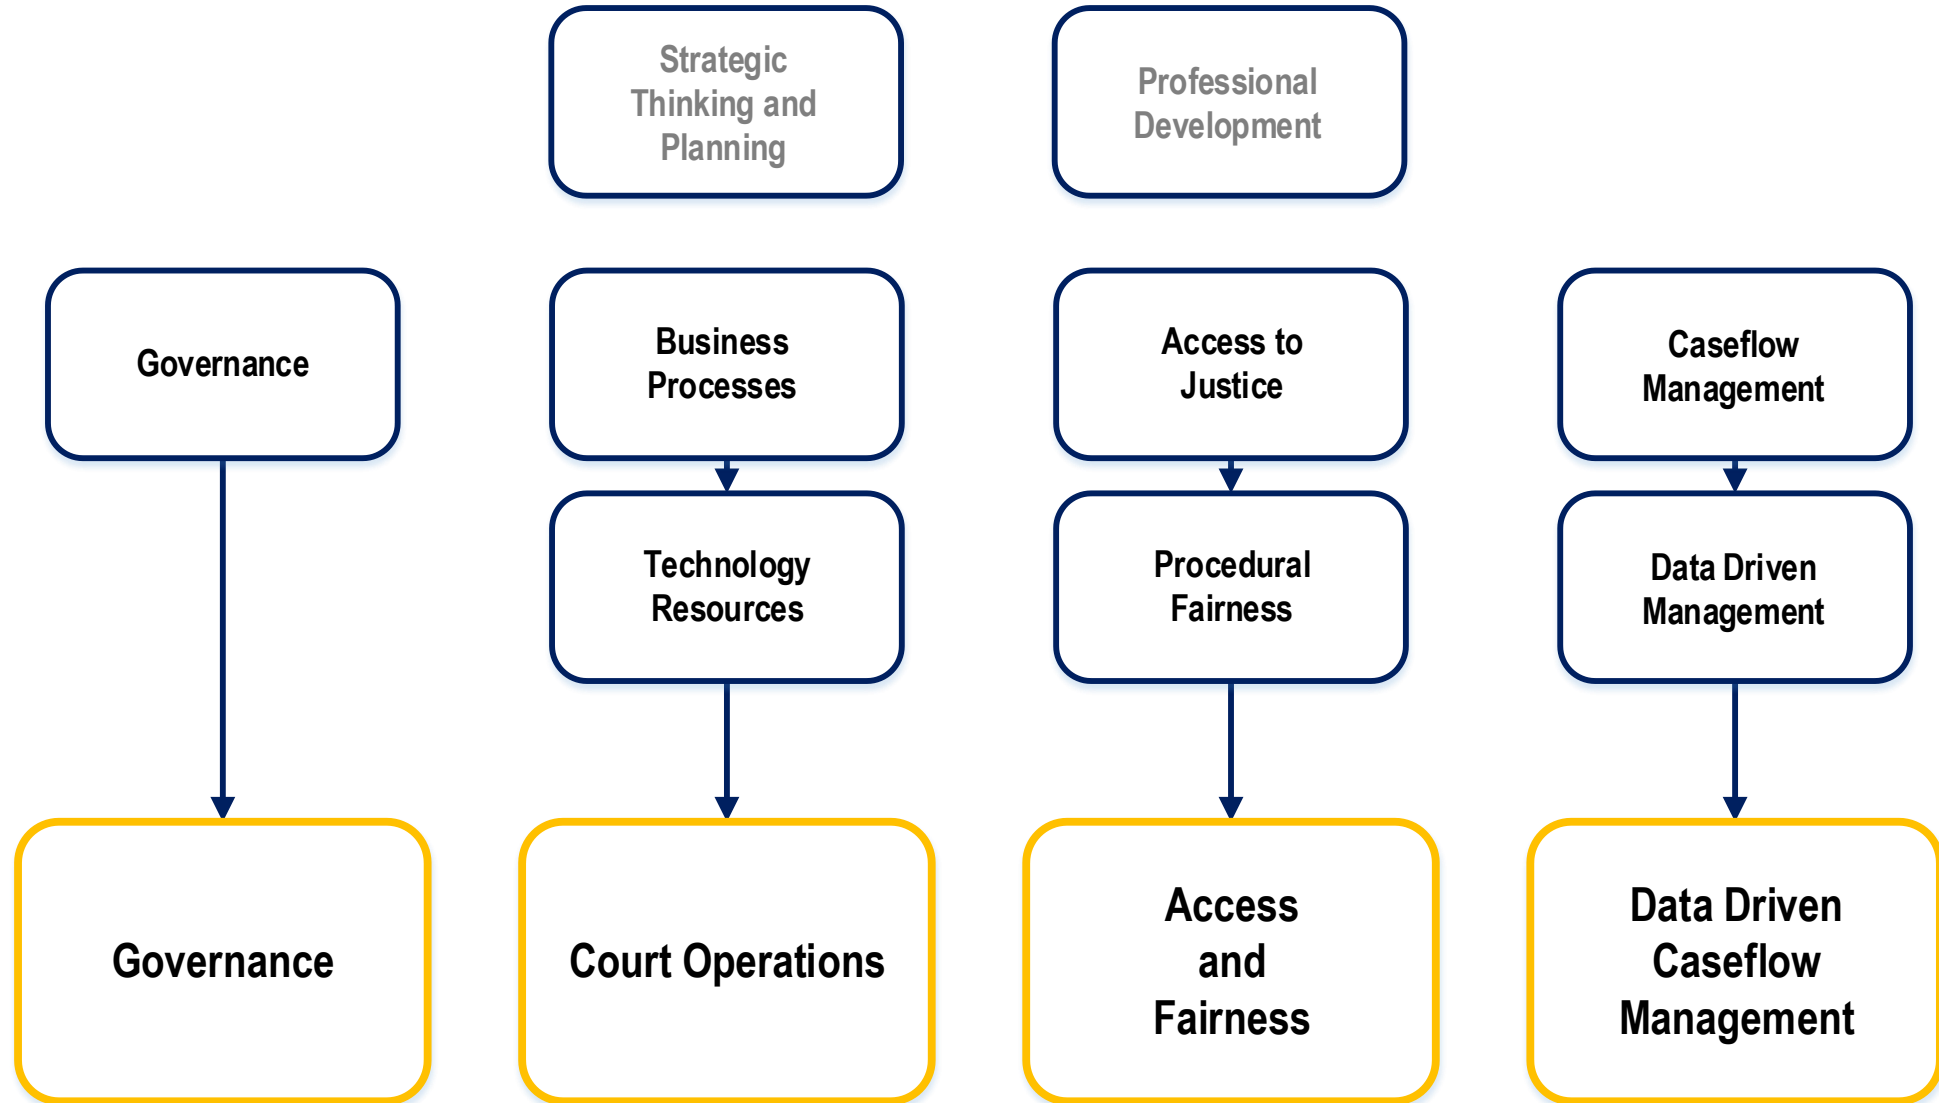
Strategic Thinking and Planning

Professional Development

Governance

Business Processes

Access to Justice

Caseflow Management

Technology Resources

Procedural Fairness

Data Driven Management

Governance

Court Operations

Access and Fairness

Data Driven Caseflow Management